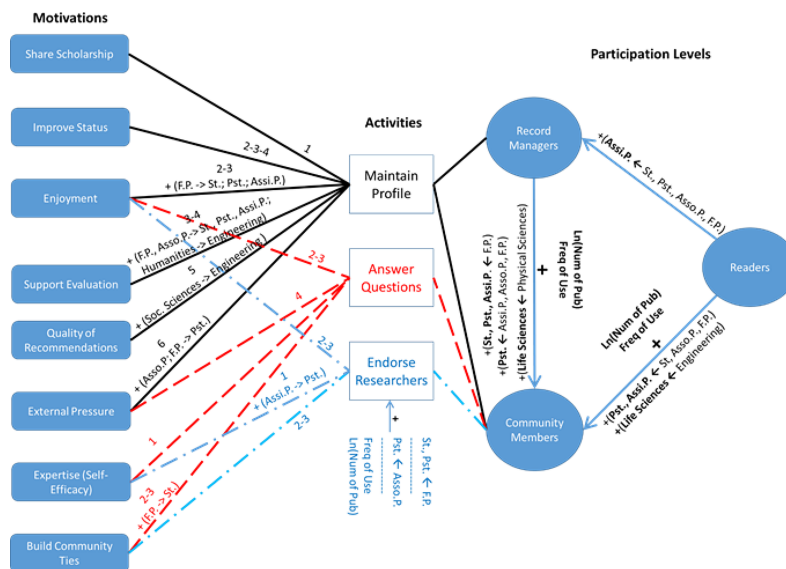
Motivations

Share Scholarship

Improve Status

Enjoyment

Support Evaluation

Quality of Recommendations

External Pressure

Expertise (Self-Efficacy)

Build Community Ties

Activities

Maintain Profile

Answer Questions

Endorse Researchers

Participation Levels

Record Managers

Community Members

Readers

1

2-3-4

2-3

+ (F.P. -> St.; Pst.; Assi.P.)

3-4

+ (F.P., Asso.P. -> St., Pst., Assi.P.; Humanities -> Engineering)

5

+ (Soc. Sciences -> Engineering)

6

+ (Asso.P.; F.P. -> Pst.)

2-3

4

2-3

1

+ (Assi.P. -> Pst.)

2-3

1

2-3

+ (F.P. -> St.)

+

St., Pst. ← F.P.

Pst. ← Asso.P.

Freq of Use

Ln(Num of Pub)

+(Assi.P ← St., Pst., Asso.P., F.P.)

Ln(Num of Pub)

Freq of Use

+

+(St., Pst., Assi.P. ← F.P.)

+(Pst. ← Assi.P., Asso.P., F.P.)

+(Life Sciences ← Physical Sciences)

Ln(Num of Pub)

Freq of Use

+

+(Pst., Assi.P. ← St, Asso.P., F.P.)

+(Life Sciences ← Engineering)